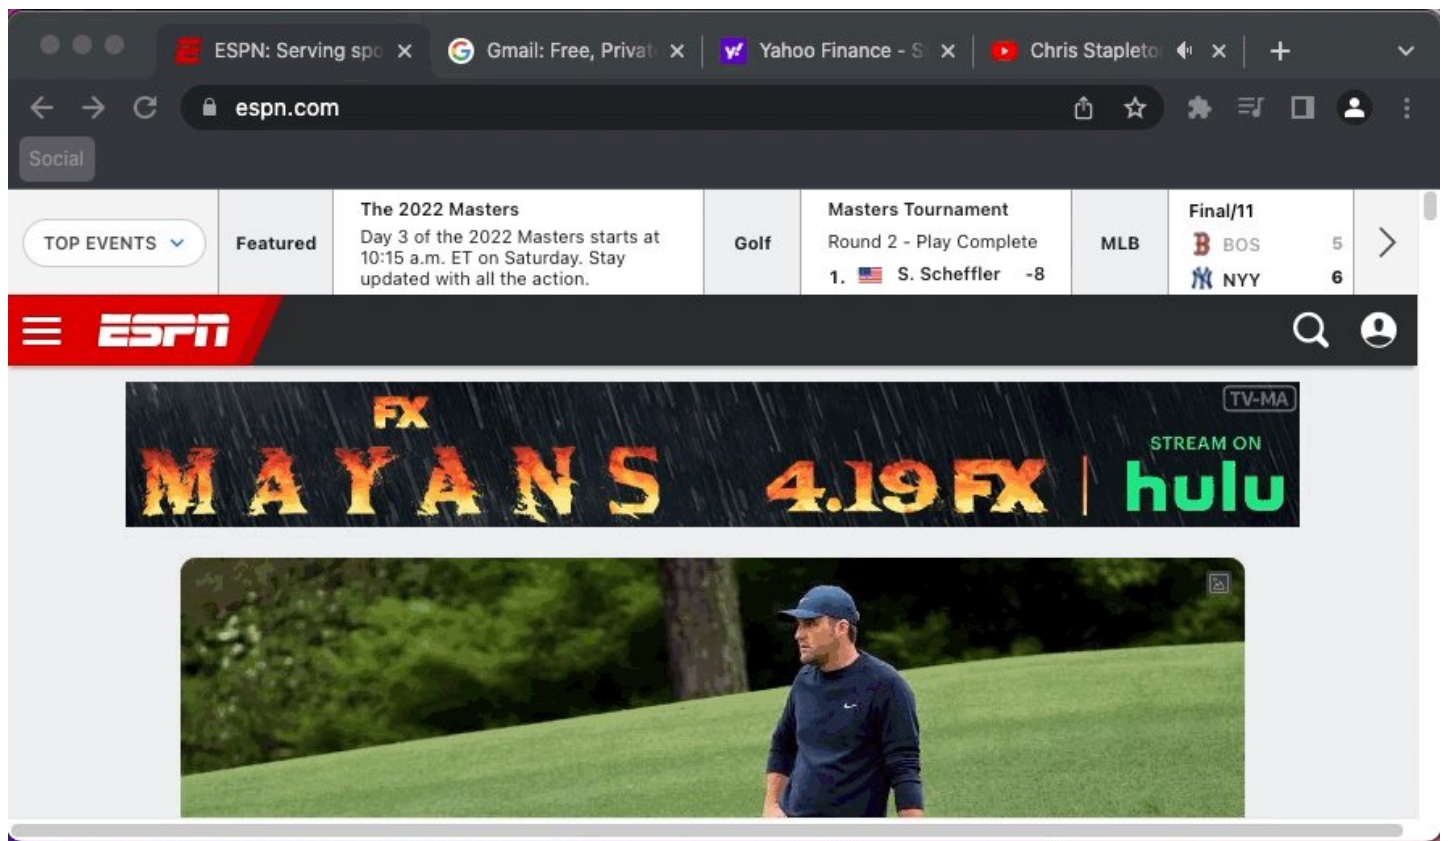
ESPN: Serving spo ×
Gmail: Free, Privat ×
Yahoo Finance - S ×
Chris Stapleto ×
+

espn.com

Social

TOP EVENTS

Featured

The 2022 Masters
Day 3 of the 2022 Masters starts at 10:15 a.m. ET on Saturday. Stay updated with all the action.

Golf

Masters Tournament
Round 2 - Play Complete
1. S. Scheffler -8

MLB

Final/11
BOS 5
NYY 6

ESPN

TV-MA
FX
MAYANS 4.19 FX
STREAM ON
hulu